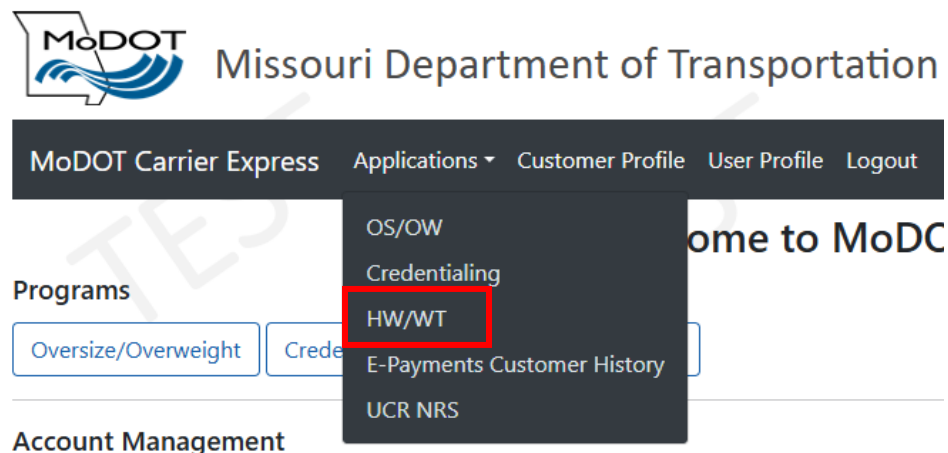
MoDOT

Missouri Department of Transportation

MoDOT Carrier Express Applications Customer Profile User Profile Logout

OS/OW
Credentialing
HW/WT
E-Payments Customer History
UCR NRS

ome to MoDO

Programs

Oversize/Overweight Crede

Account Management

TEST